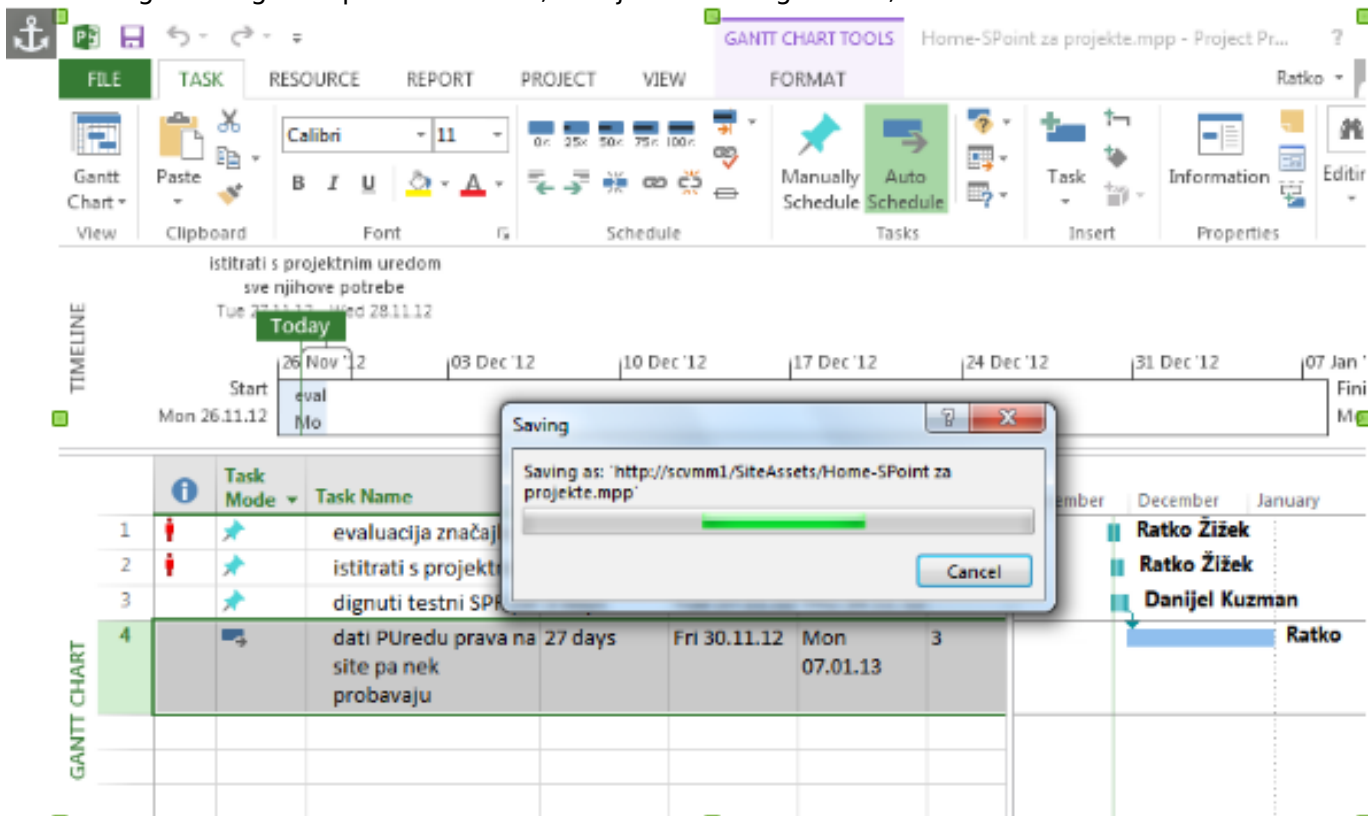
GANTT CHART TOOLS Home-SPoint za projekte.mpp - Project Pr... ?

FILE TASK RESOURCE REPORT PROJECT VIEW FORMAT Ratko

Gantt Chart View
Paste Clipboard
Calibri 11 B I U A Font
0% 25% 50% 75% 100% Schedule
Manually Schedule Auto Schedule Tasks
Task Insert
Information Properties
Editir

TIMELINE
istitrati s projektnim uredom sve njihove potrebe
Tue 27.11.12 - Wed 28.11.12
Today
26 Nov '12 03 Dec '12 10 Dec '12 17 Dec '12 24 Dec '12 31 Dec '12 07 Jan '
Start Mon 26.11.12
eval Mo
Fini M

Saving
Saving as: 'http://scvmm1/SiteAssets/Home-SPoint za projekte.mpp'
Cancel

GANTT CHART

| | | Task Mode | Task Name | | | | |
|---|---|---|---|---|---|---|---|
| 1 | | | evaluacija značaj | | | | |
| 2 | | | istitrati s projekt | | | | |
| 3 | | | dignuti testni SP | | | | |
| 4 | | | dati PUredu prava na site pa nek probavaju | 27 days | Fri 30.11.12 | Mon 07.01.13 | 3 |

ember December January
Ratko Žižek
Ratko Žižek
Danijel Kuzman
Ratko